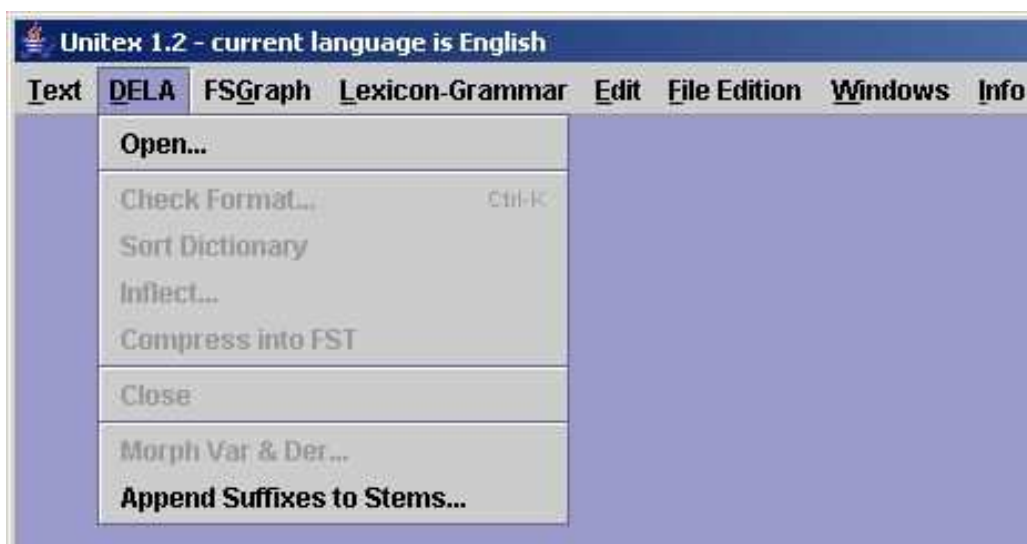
Unitex 1.2 - current language is English

Text DELA FSGraph Lexicon-Grammar Edit File Edition Windows Info

Open...

Check Format... Ctrl-K

Sort Dictionary

Inflect...

Compress into FST

Close

Morph Var & Der...

Append Suffixes to Stems...